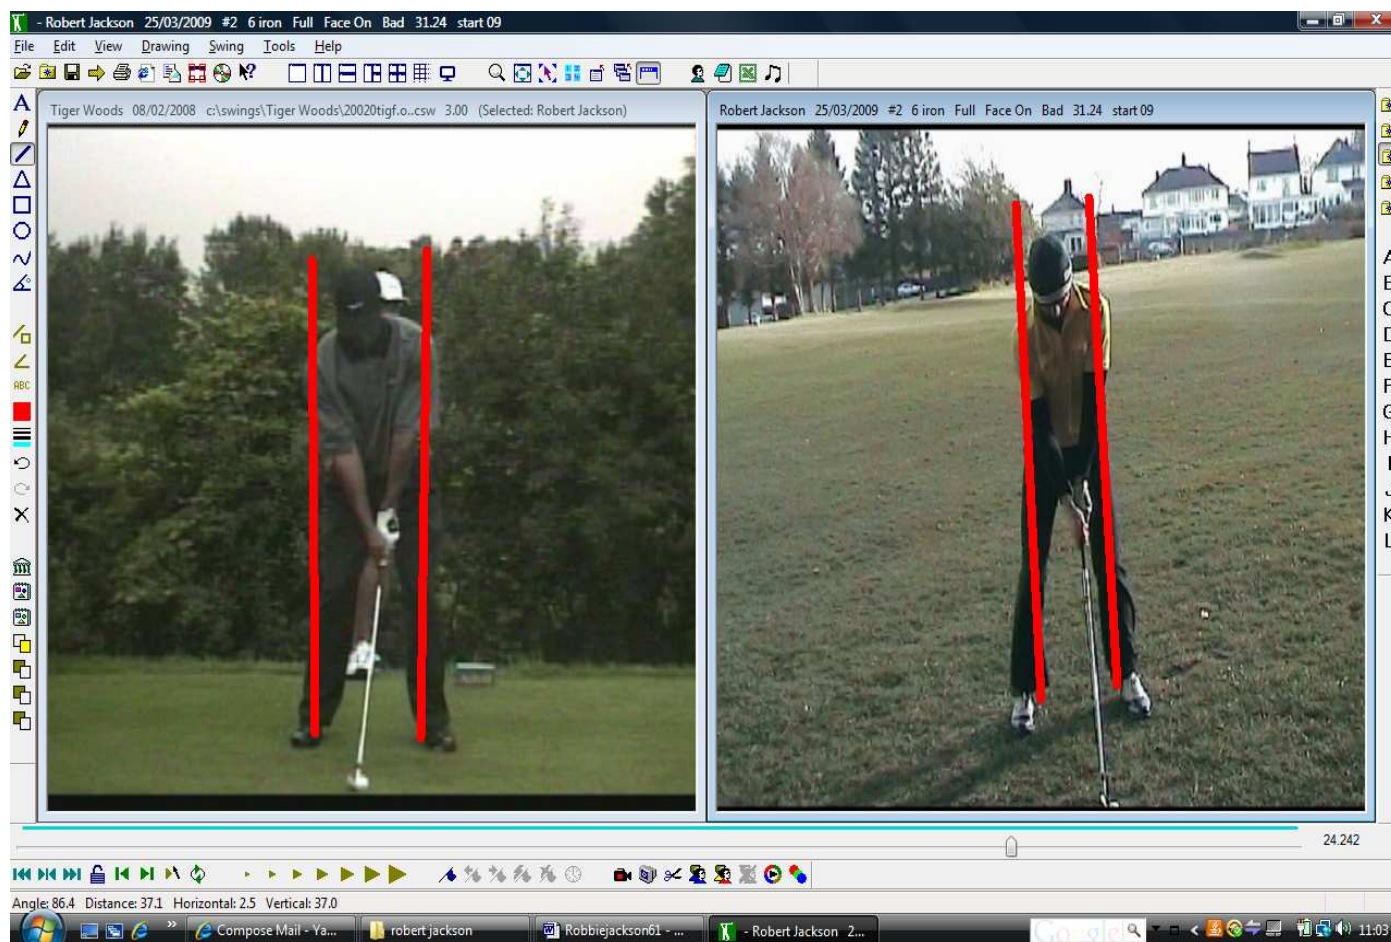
- Robert Jackson 25/03/2009 #2 6 iron Full Face On Bad 31.24 start 09

File Edit View Drawing Swing Tools Help

Tiger Woods 08/02/2008 c:\swings\Tiger Woods\20020tigf.o..csw 3.00 (Selected: Robert Jackson)

Robert Jackson 25/03/2009 #2 6 iron Full Face On Bad 31.24 start 09

ABC

A
B
C
D
E
F
G
H
I
J
K
L

24.242

Angle: 86.4 Distance: 37.1 Horizontal: 2.5 Vertical: 37.0

Compose Mail - Ya...

robert jackson

Robbiejackson61 - ...

- Robert Jackson 2...

Google

11:03